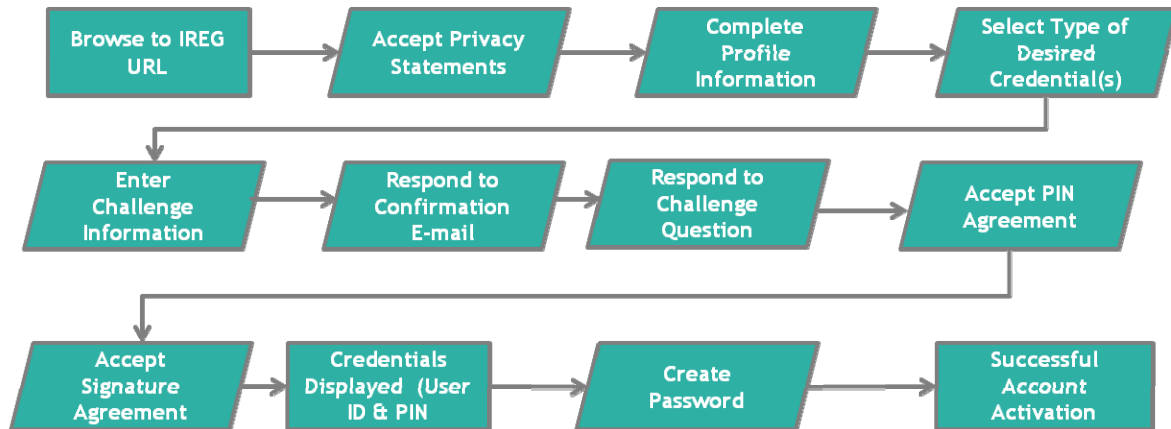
Browse to IREG URL

Accept Privacy Statements

Complete Profile Information

Select Type of Desired Credential(s)

Enter Challenge Information

Respond to Confirmation E-mail

Respond to Challenge Question

Accept PIN Agreement

Accept Signature Agreement

Credentials Displayed (User ID & PIN

Create Password

Successful Account Activation